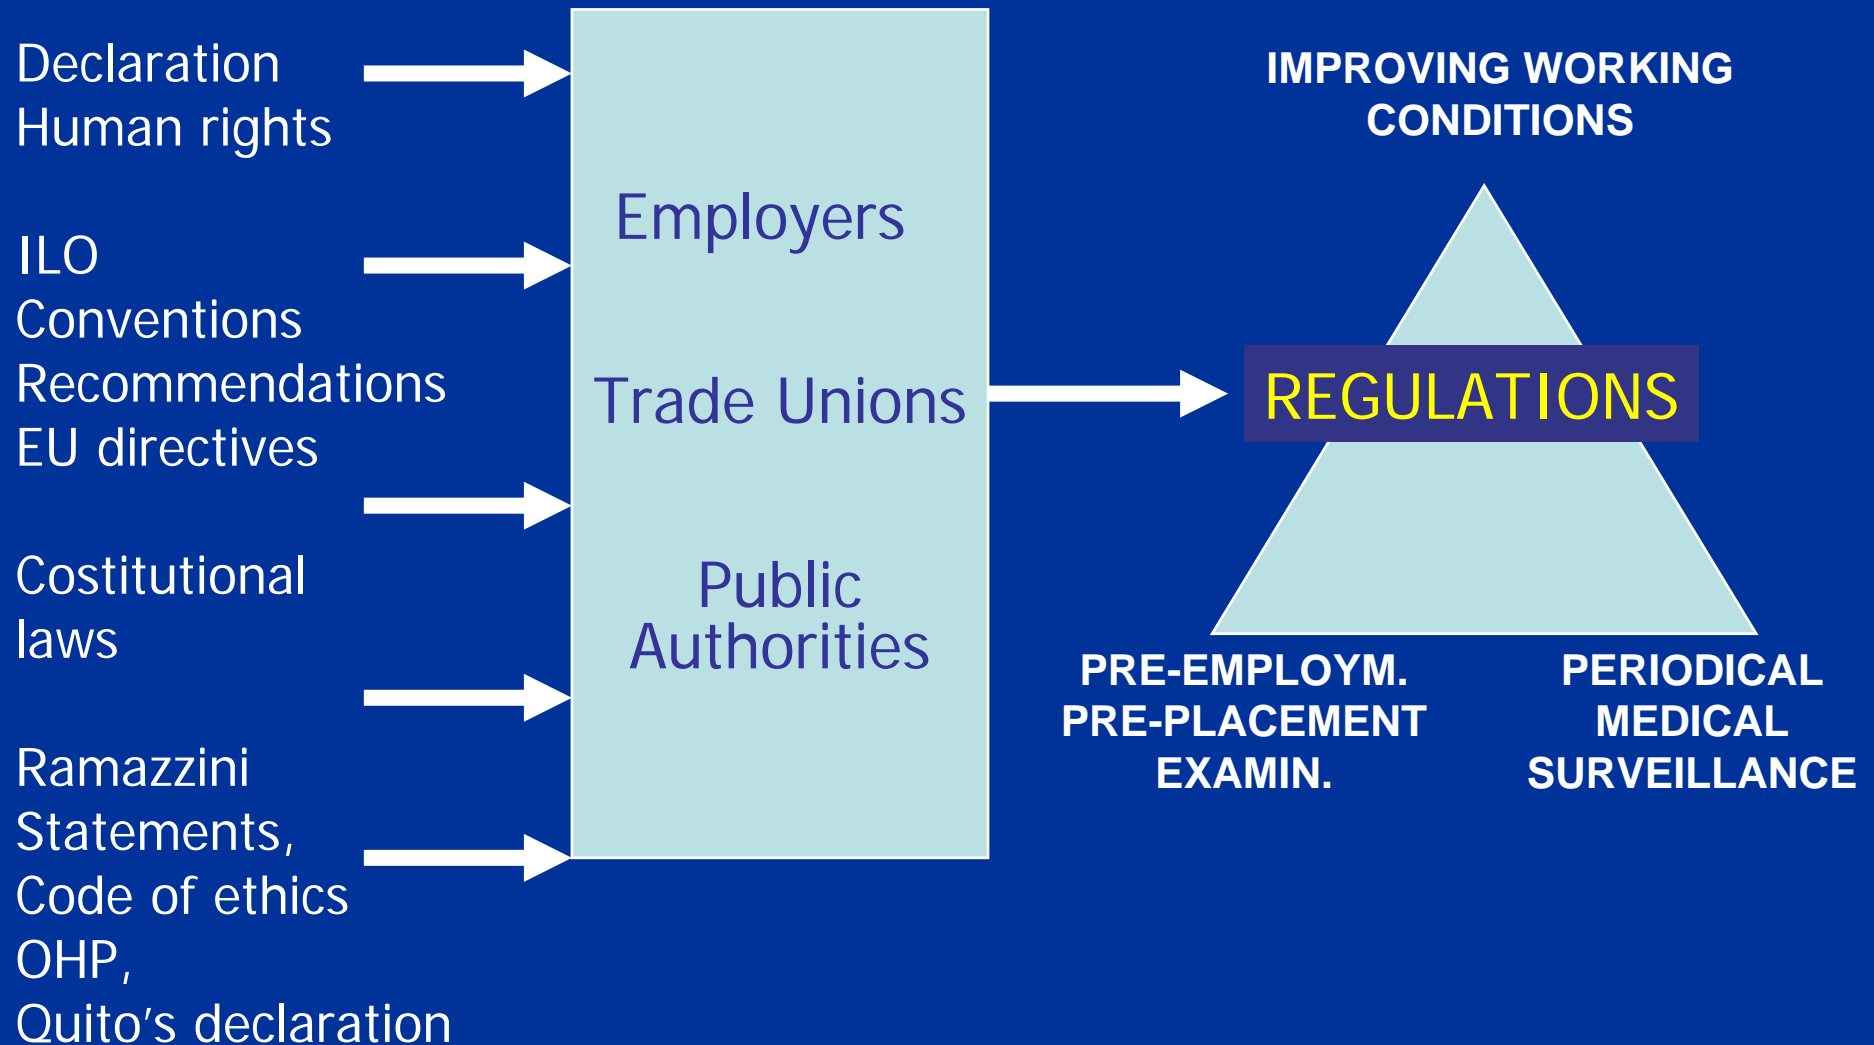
Declaration
Human rights

ILO
Conventions
Recommendations
EU directives

Costitutional
laws

Ramazzini
Statements,
Code of ethics
OHP,
Quito's declaration

Employers

Trade Unions

Public
Authorities

IMPROVING WORKING CONDITIONS

REGULATIONS

PRE-EMPLOYM.
PRE-PLACEMENT
EXAMIN.

PERIODICAL
MEDICAL
SURVEILLANCE